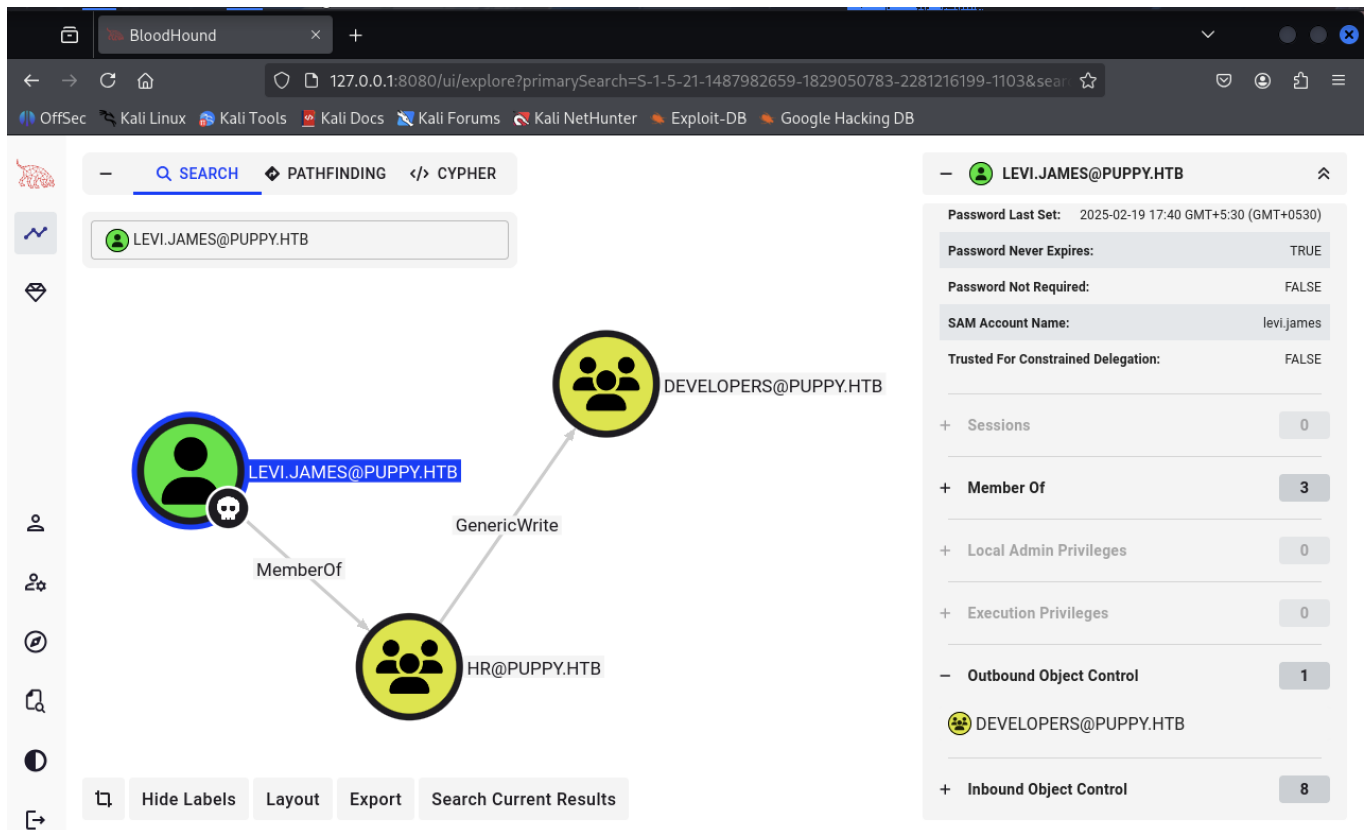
BloodHound

127.0.0.1:8080/ui/explore?primarySearch=S-1-5-21-1487982659-1829050783-2281216199-1103&sear

OffSec Kali Linux Kali Tools Kali Docs Kali Forums Kali NetHunter Exploit-DB Google Hacking DB

SEARCH PATHFINDING CYPHER

LEVI.JAMES@PUPPY.HTB

DEVELOPERS@PUPPY.HTB

LEVI.JAMES@PUPPY.HTB

GenericWrite

MemberOf

HR@PUPPY.HTB

Hide Labels Layout Export Search Current Results

LEVI.JAMES@PUPPY.HTB

| | |
|---|---|
| Password Last Set: | 2025-02-19 17:40 GMT+5:30 (GMT+0530) |
| Password Never Expires: | TRUE |
| Password Not Required: | FALSE |
| SAM Account Name: | levi.james |
| Trusted For Constrained Delegation: | FALSE |

+ Sessions 0

+ Member Of 3

+ Local Admin Privileges 0

+ Execution Privileges 0

− Outbound Object Control 1

DEVELOPERS@PUPPY.HTB

+ Inbound Object Control 8